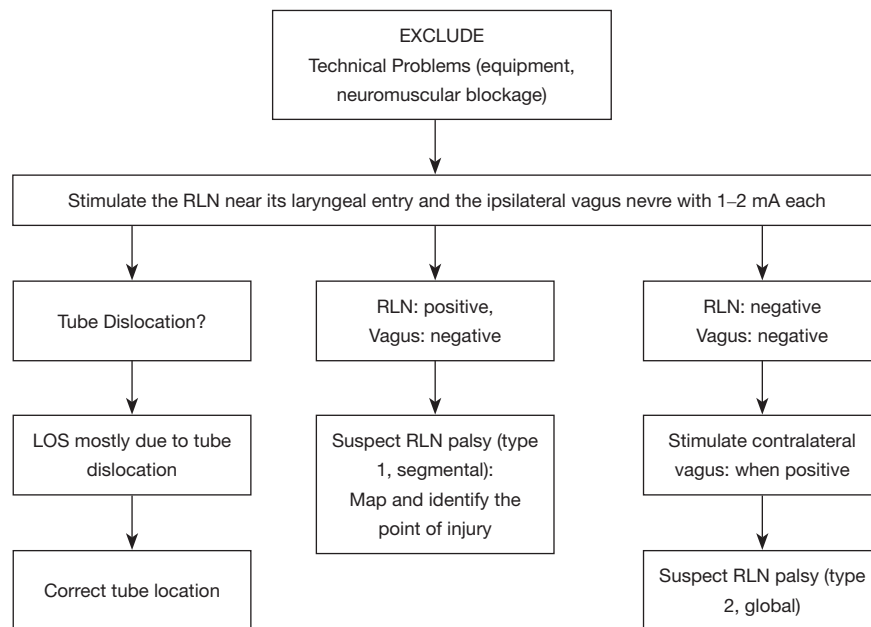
EXCLUDE
Technical Problems (equipment, neuromuscular blockage)

Stimulate the RLN near its laryngeal entry and the ipsilateral vagus nevre with 1–2 mA each

Tube Dislocation?

LOS mostly due to tube dislocation

Correct tube location

RLN: positive, Vagus: negative

Suspect RLN palsy (type 1, segmental): Map and identify the point of injury

RLN: negative Vagus: negative

Stimulate contralateral vagus: when positive

Suspect RLN palsy (type 2, global)